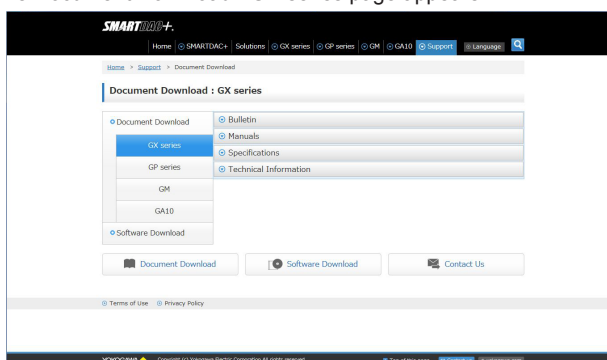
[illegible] Document Download page appears.

SMARTDAC+.

Home SMARTDAC+ Solutions GX series GP series GM GA10 Support Language

Home > Support > Document Download

Document Download : GX series

Document Download

GX series

GP series

GM

GA10

Software Download

Bulletin

Manuals

Specifications

Technical Information

Document Download

Software Download

Contact Us

Terms of Use Privacy Policy

YOKOGAWA Copyright (C) Yokogawa Electric Corporation All rights reserved. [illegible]